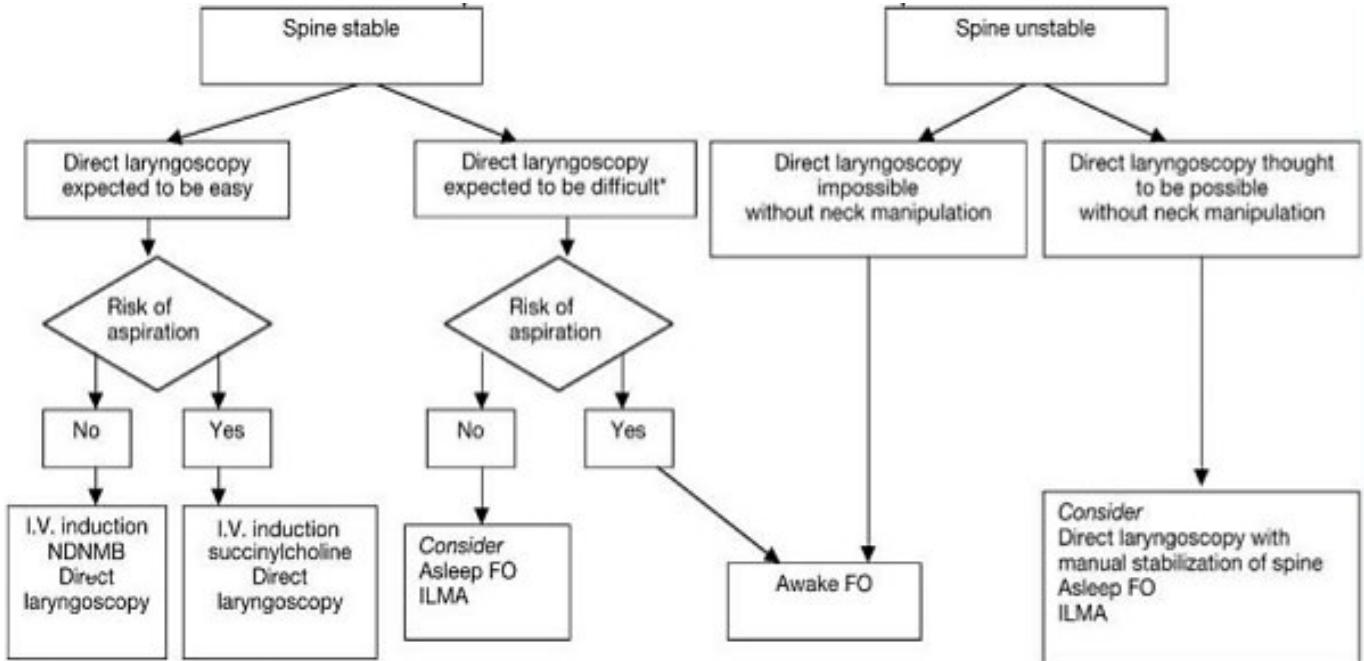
Spine stable

Spine unstable

Direct laryngoscopy expected to be easy

Direct laryngoscopy expected to be difficult*

Direct laryngoscopy impossible without neck manipulation

Direct laryngoscopy thought to be possible without neck manipulation

Risk of aspiration

Risk of aspiration

No

Yes

No

Yes

I.V. induction NDNMB Direct laryngoscopy

I.V. induction succinylcholine Direct laryngoscopy

*Consider*
Asleep FO
ILMA

Awake FO

*Consider*
Direct laryngoscopy with manual stabilization of spine
Asleep FO
ILMA